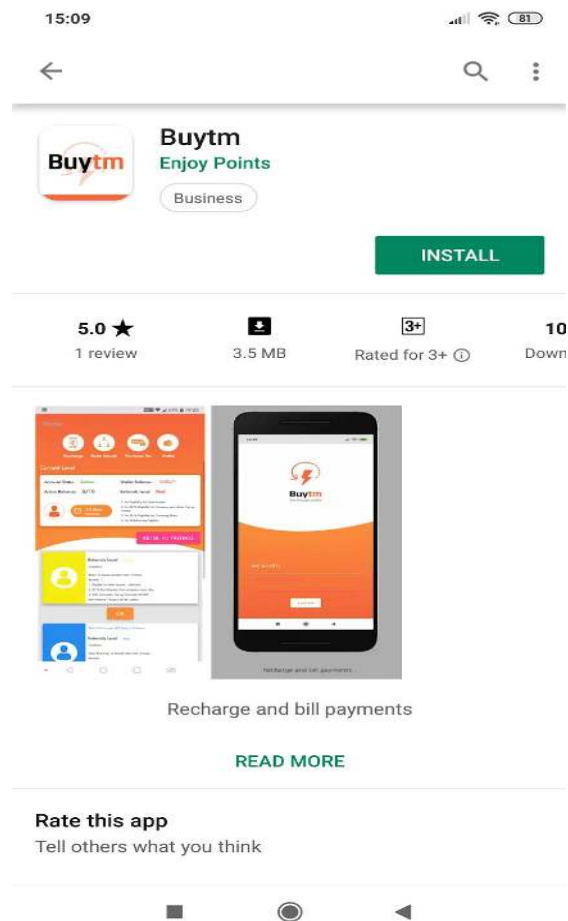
15:09

81

Buytm

Buytm
Enjoy Points
Business

INSTALL

5.0 ★
1 review

3.5 MB

3+
Rated for 3+ ⓘ

10
Down

Buytm

Recharge and bill payments

Recharge and bill payments

READ MORE

Rate this app
Tell others what you think